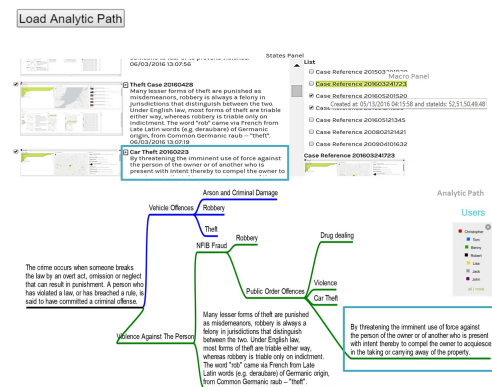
Load Analytic Path

06/03/2016 13:07:56

Theft Case 20160428
Many lesser forms of theft are punished as misdemeanors, robbery is always a felony in jurisdictions that distinguish between the two. Under English law, most forms of theft are triable either way, whereas robbery is triable only on indictment. The word "rob" came via French from Late Latin words (e.g. deraubare) of Germanic origin, from Common Germanic raub -- "theft".
06/03/2016 13:17:19

Car Theft 20160223
By threatening the imminent use of force against the person of the owner or of another who is present with intent thereby to compel the owner to

States Panel
List
Case Reference 2015030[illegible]
Macro Panel
Case Reference 20160324172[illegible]
Case Reference 20160520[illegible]
Created at: 05/13/2016 04:15:56 and stateIds: 52,51,50,49,48
Case Reference 201605121345
Case Reference 200802121421
Case Reference 200904101632
Case Reference 20160324172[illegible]

Analytic Path
Users
Christopher
Tom
Benny
Robert
Lisa
Jack
John
all | none

Arson and Criminal Damage
Vehicle Offences
Robbery
Theft
NFIB Fraud
Robbery
Drug dealing
Violence
Public Order Offences
Car Theft
Violence Against The Person

The crime occurs when someone breaks the law by an overt act, omission or neglect that can result in punishment. A person who has violated a law, or has breached a rule, is said to have committed a criminal offense.

Many lesser forms of theft are punished as misdemeanors, robbery is always a felony in jurisdictions that distinguish between the two. Under English law, most forms of theft are triable either way, whereas robbery is triable only on indictment. The word "rob" came via French from Late Latin words (e.g. deraubare) of Germanic origin, from Common Germanic raub -- "theft".

By threatening the imminent use of force against the person of the owner or of another who is present with intent thereby to compel the owner to acquiesce in the taking or carrying away of the property.